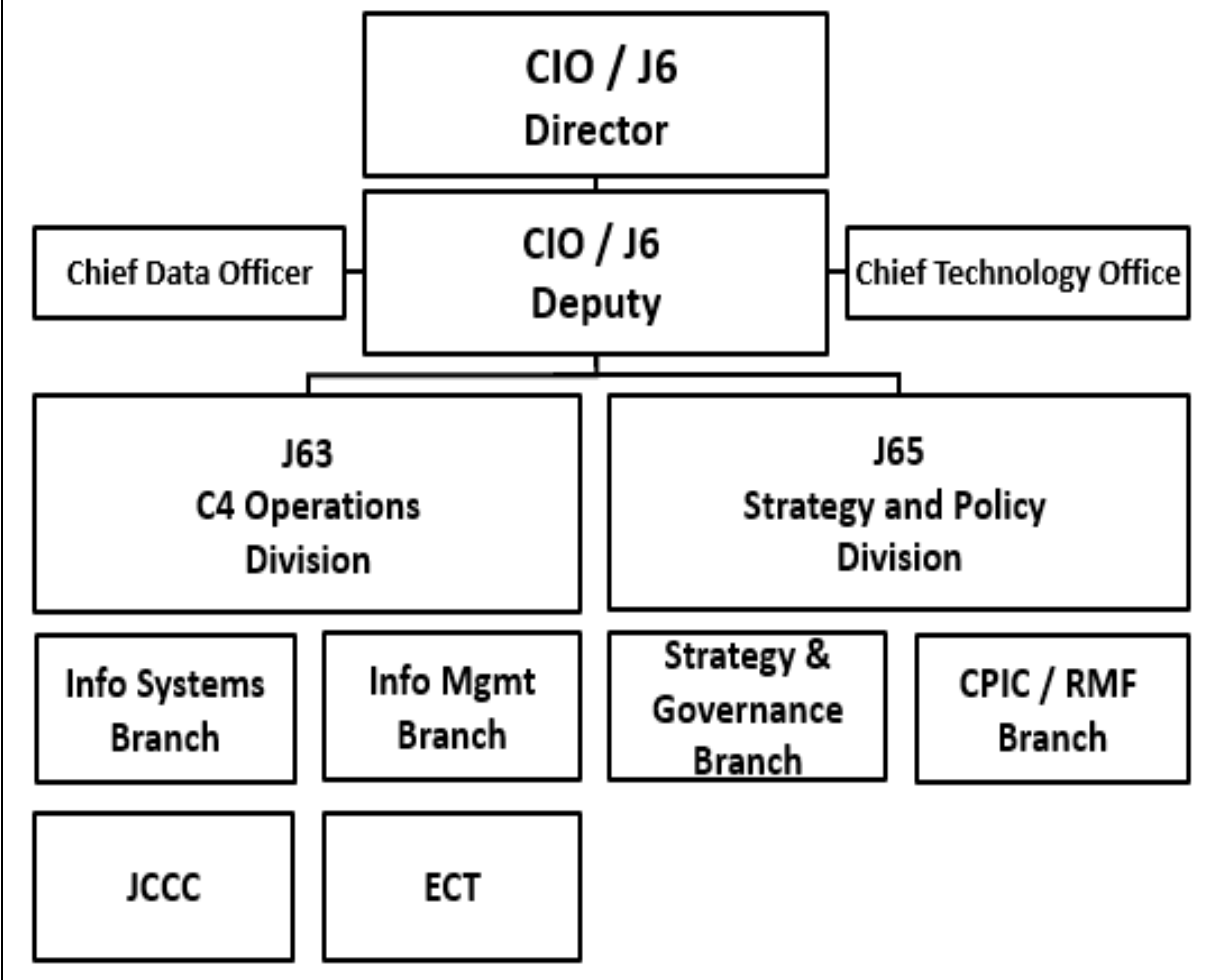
CIO / J6
Director

Chief Data Officer

CIO / J6
Deputy

Chief Technology Office

J63
C4 Operations
Division

J65
Strategy and Policy
Division

Info Systems
Branch

Info Mgmt
Branch

Strategy &
Governance
Branch

CPIC / RMF
Branch

JCCC

ECT